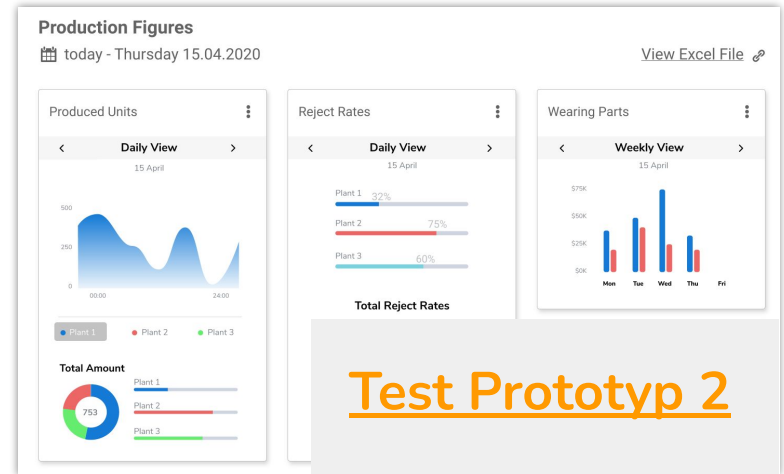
Production Figures

today - Thursday 15.04.2020

View Excel File

Produced Units

Daily View

15 April

500

250

0

00:00

24:00

Plant 1 Plant 2 Plant 3

Total Amount

753

Plant 1

Plant 2

Plant 3

Reject Rates

Daily View

15 April

Plant 1 32%

Plant 2 75%

Plant 3 60%

Total Reject Rates

Wearing Parts

Weekly View

15 April

$75K

$50K

$25K

$0K

Mon Tue Wed Thu Fri

Test Prototyp 2